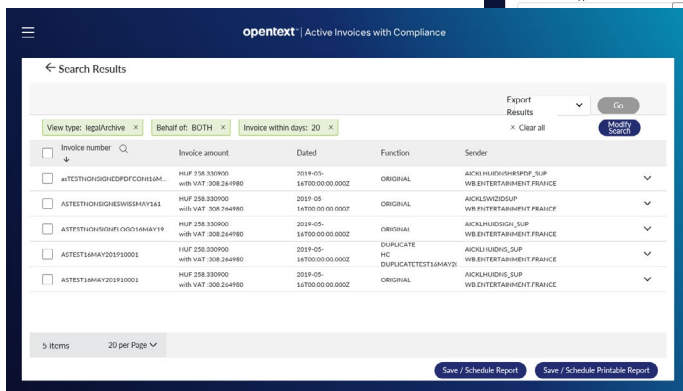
opentext™ | Active Invoices with Compliance

← Search Results

Export Results

Go

View type: legalArchive ×

Behalf of: BOTH ×

Invoice within days: 20 ×

× Clear all

Modify Search

| Invoice number | Invoice amount | Dated | Function | Sender |
|---|---|---|---|---|
| asTESTNONSIGNEDPDFCONt16M... | HUF 258.330900 with VAT :308.264980 | 2019-05-16T00:00:00.000Z | ORIGINAL | AICKLHUIDNSHRSPDF_SUP WB.ENTERTAINMENT.FRANCE |
| ASTESTNONSIGNESWISSMAY161 | HUF 258.330900 with VAT :308.264980 | 2019-05-16T00:00:00.000Z | ORIGINAL | AICKLSWIZIDSUP WB.ENTERTAINMENT.FRANCE |
| ASTESTNONSIGNEFLOGO16MAY19 | HUF 258.330900 with VAT :308.264980 | 2019-05-16T00:00:00.000Z | ORIGINAL | AICKLHUIDSIGN_SUP WB.ENTERTAINMENT.FRANCE |
| ASTEST16MAY201910001 | HUF 258.330900 with VAT :308.264980 | 2019-05-16T00:00:00.000Z | DUPLICATE HC DUPLICATETEST16MAY2( | AICKLHUIDNS_SUP WB.ENTERTAINMENT.FRANCE |
| ASTEST16MAY201910001 | HUF 258.330900 with VAT :308.264980 | 2019-05-16T00:00:00.000Z | ORIGINAL | AICKLHUIDNS_SUP WB.ENTERTAINMENT.FRANCE |

5 items 20 per Page

Save / Schedule Report

Save / Schedule Printable Report